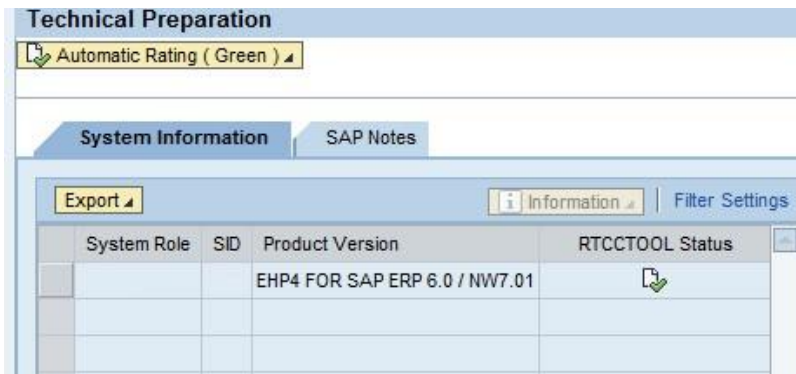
Technical Preparation

Automatic Rating ( Green )

System Information | SAP Notes

Export

Information | Filter Settings

| System Role | SID | Product Version | RTCCTOOL Status |
|---|---|---|---|
| | | EHP4 FOR SAP ERP 6.0 / NW7.01 | |
| | | | |
| | | | |